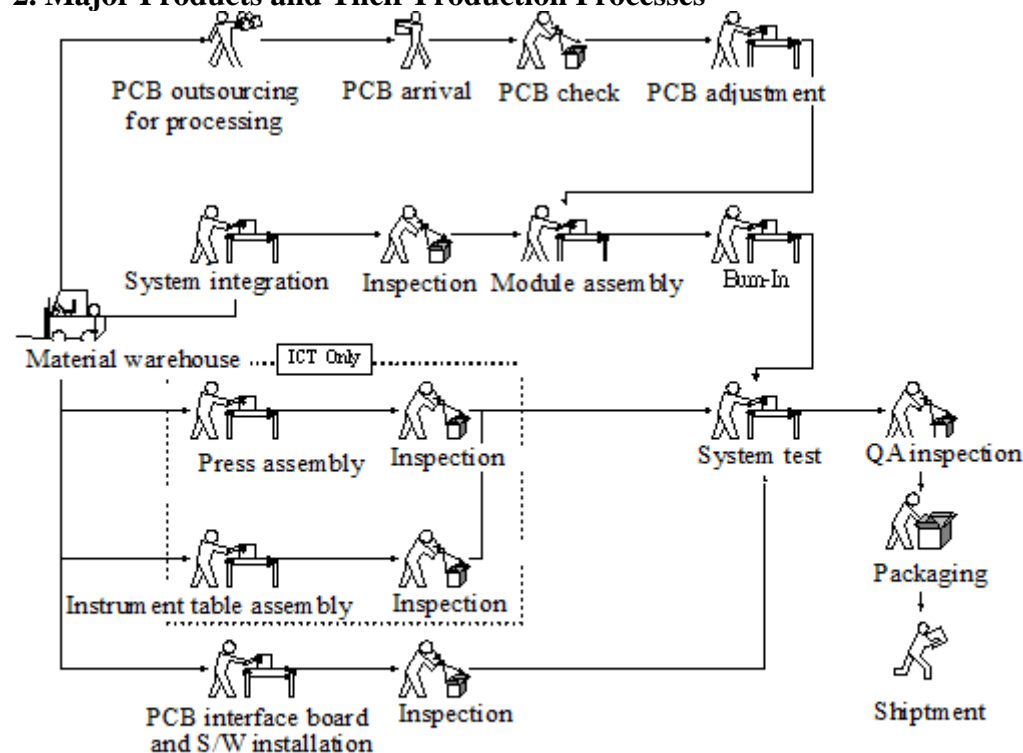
2. Major Products and Their Production Processes

PCB outsourcing for processing
PCB arrival
PCB check
PCB adjustment

System integration
Inspection
Module assembly
Burn-In

Material warehouse
ICT Only

Press assembly
Inspection
System test
QA inspection

Instrument table assembly
Inspection
Packaging

PCB interface board and S/W installation
Inspection
Shiptment